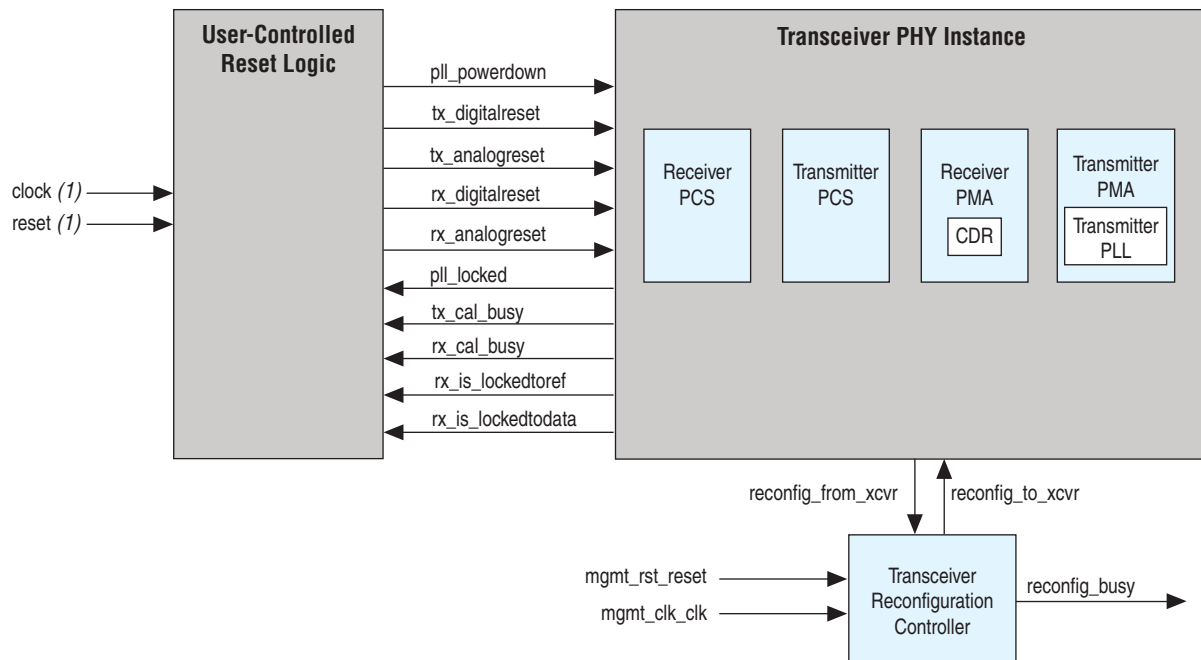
User-Controlled Reset Logic

clock (1)
reset (1)

pll_powerdown
tx_digitalreset
tx_analogreset
rx_digitalreset
rx_analogreset
pll_locked
tx_cal_busy
rx_cal_busy
rx_is_lockedtoref
rx_is_lockedtodata

Transceiver PHY Instance

Receiver PCS

Transmitter PCS

Receiver PMA

CDR

Transmitter PMA

Transmitter PLL

reconfig_from_xcvr
reconfig_to_xcvr

mgmt_rst_reset
mgmt_clk_clk

Transceiver Reconfiguration Controller

reconfig_busy